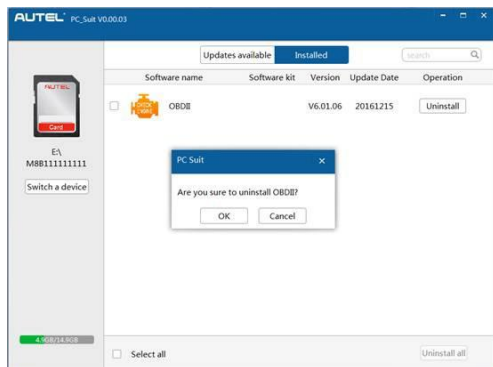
AUTEL PC_Suit V0.00.03

Updates available | Installed

Search

AUTEL

Card

E:\
M8B111111111

Switch a device

| | Software name | Software kit | Version | Update Date | Operation |
|---|---|---|---|---|---|
| | CHECK OBD OBDII | | V6.01.06 | 20161215 | Uninstall |

PC Suit

Are you sure to uninstall OBDII?

OK Cancel

4.9GB/14.9GB

Select all

Uninstall all